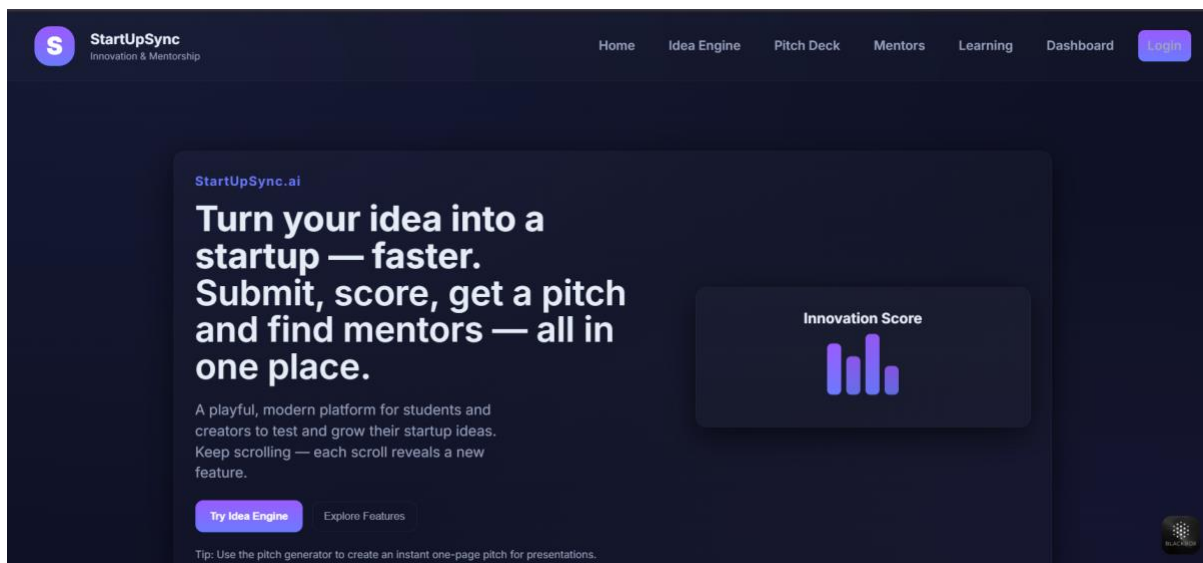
S

StartUpSync
Innovation & Mentorship

Home Idea Engine Pitch Deck Mentors Learning Dashboard Login

StartUpSync.ai

Turn your idea into a startup — faster. Submit, score, get a pitch and find mentors — all in one place.

A playful, modern platform for students and creators to test and grow their startup ideas. Keep scrolling — each scroll reveals a new feature.

Try Idea Engine Explore Features

Tip: Use the pitch generator to create an instant one-page pitch for presentations.

Innovation Score

BLACKBOX